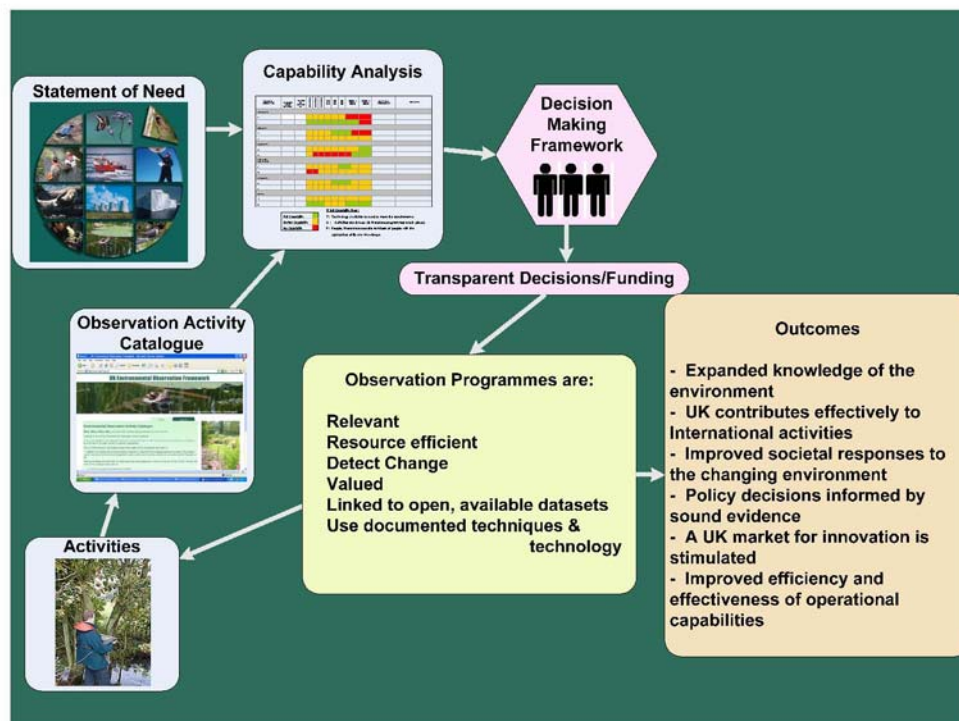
Statement of Need

Capability Analysis

Decision Making Framework

Transparent Decisions/Funding

Observation Activity Catalogue

UK Environmental Observation Framework

Observation Programmes are:

Relevant
Resource efficient
Detect Change
Valued
Linked to open, available datasets
Use documented techniques & technology

Outcomes

- Expanded knowledge of the environment
- UK contributes effectively to International activities
- Improved societal responses to the changing environment
- Policy decisions informed by sound evidence
- A UK market for innovation is stimulated
- Improved efficiency and effectiveness of operational capabilities

Activities